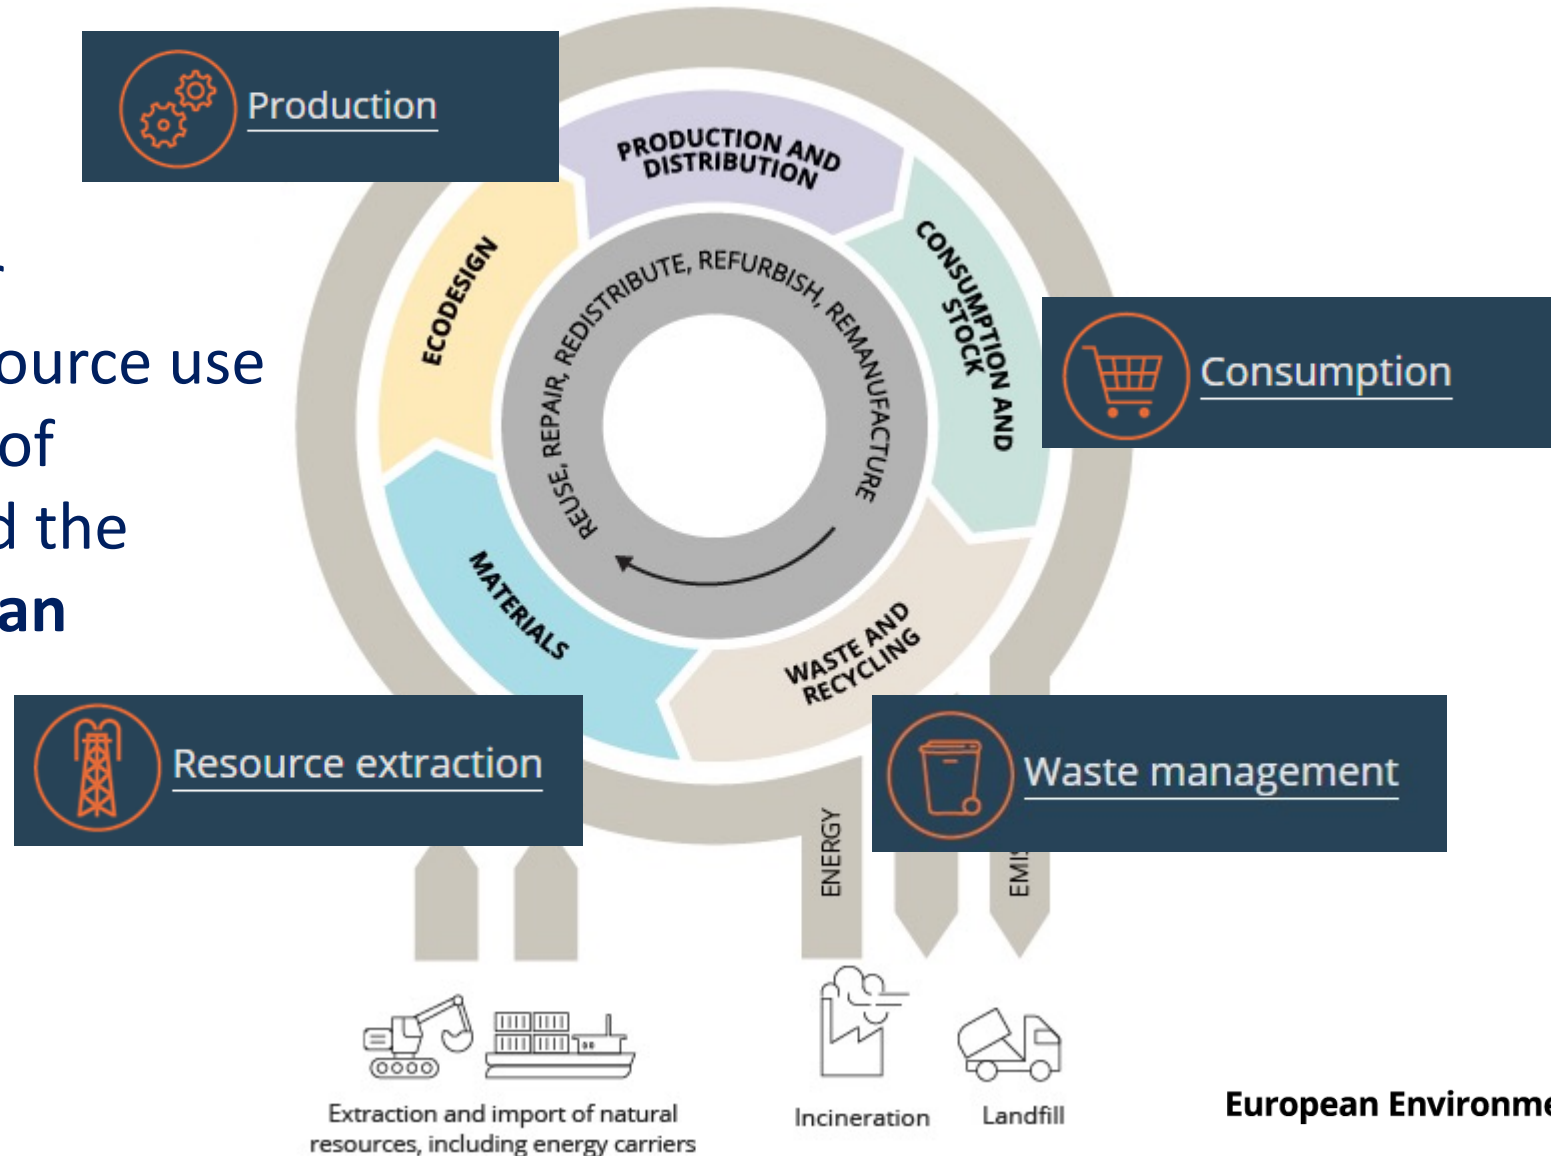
Production

ource use
of
d the
an

PRODUCTION AND DISTRIBUTION

ECODESIGN

CONSUMPTION AND STOCK

Consumption

REUSE, REPAIR, REDISTRIBUTE, REFURBISH, REMANUFACTURE

MATERIALS

WASTE AND RECYCLING

Resource extraction

Waste management

ENERGY

EMI

Extraction and import of natural resources, including energy carriers

Incineration

Landfill

European Environme